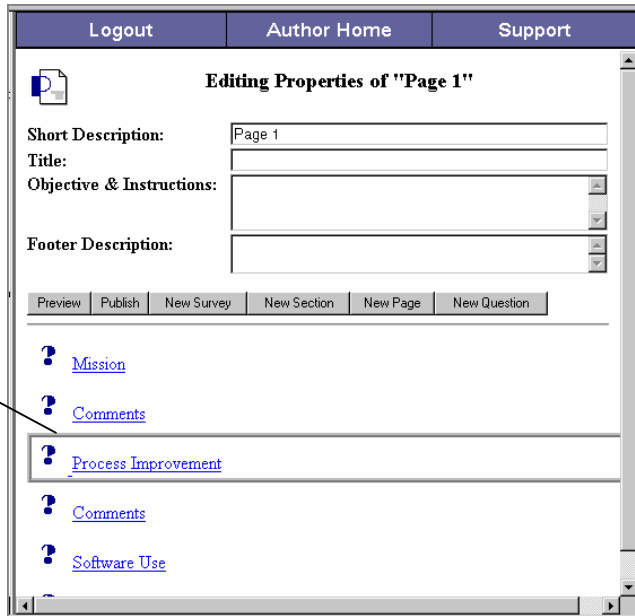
Logout | Author Home | Support

Editing Properties of "Page 1"

Short Description: Page 1
Title:
Objective & Instructions:
Footer Description:

Preview | Publish | New Survey | New Section | New Page | New Question

Mission

Comments

Process Improvement

Comments

Software Use